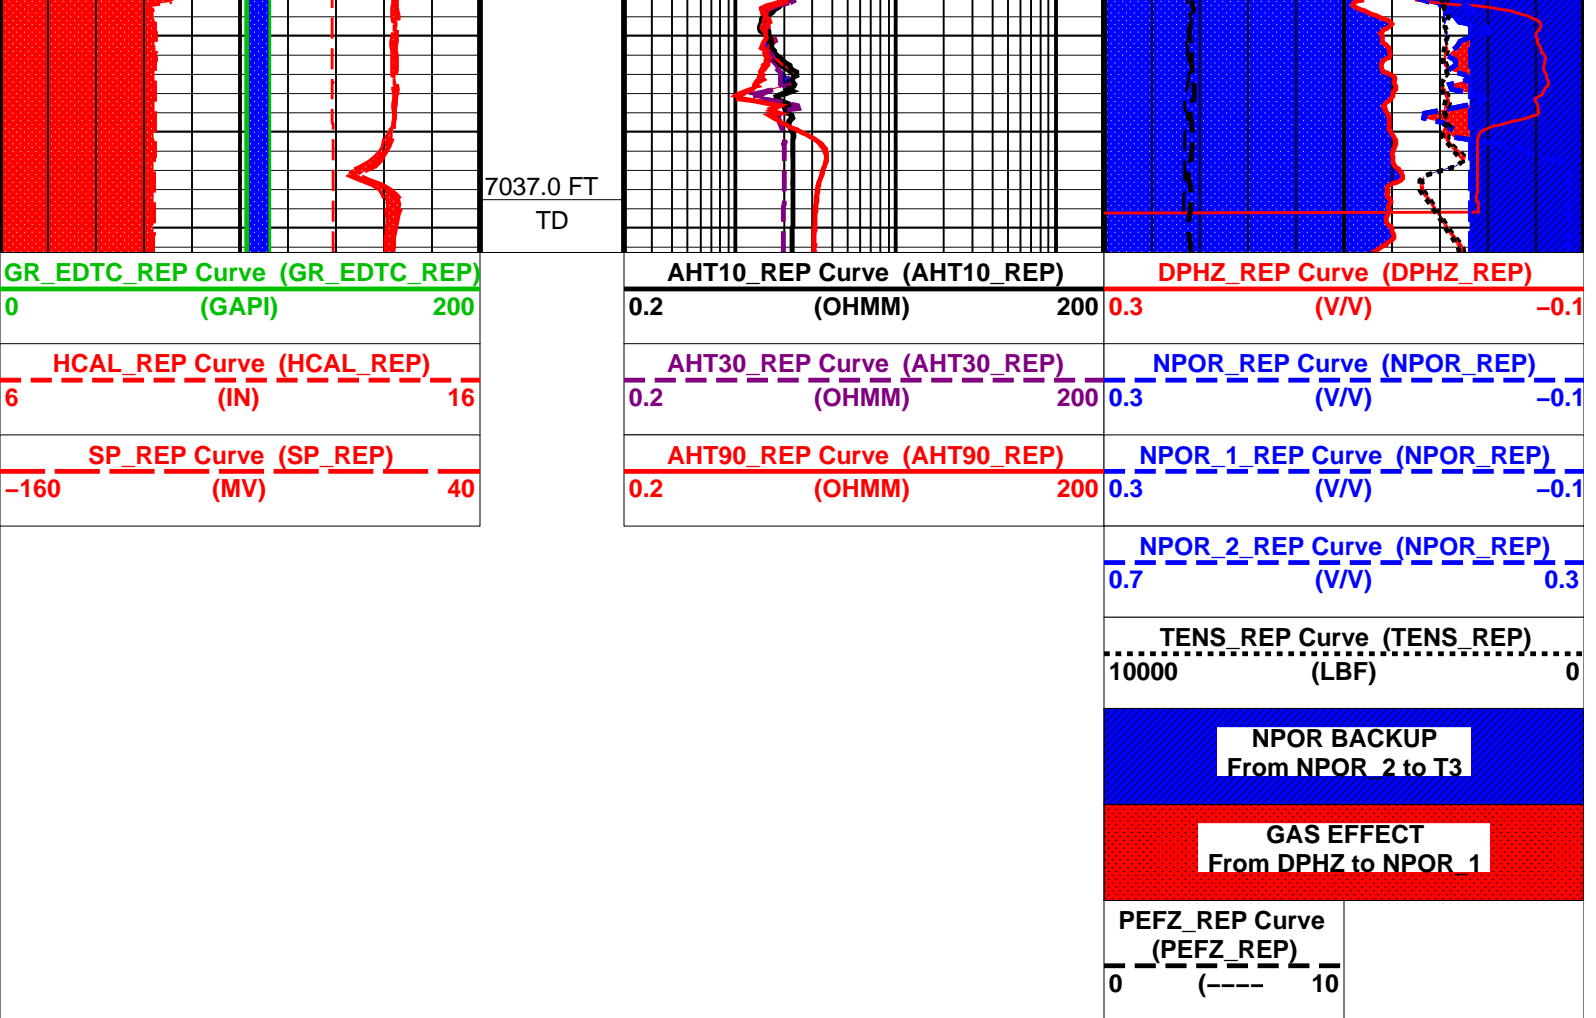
7037.0 FT
TD

GR_EDTC_REP Curve (GR_EDTC_REP)
0 (GAPI) 200

HCAL_REP Curve (HCAL_REP)
6 (IN) 16

SP_REP Curve (SP_REP)
–160 (MV) 40

AHT10_REP Curve (AHT10_REP)
0.2 (OHMM) 200

AHT30_REP Curve (AHT30_REP)
0.2 (OHMM) 200

AHT90_REP Curve (AHT90_REP)
0.2 (OHMM) 200

DPHZ_REP Curve (DPHZ_REP)
0.3 (V/V) –0.1

NPOR_REP Curve (NPOR_REP)
0.3 (V/V) –0.1

NPOR_1_REP Curve (NPOR_REP)
0.3 (V/V) –0.1

NPOR_2_REP Curve (NPOR_REP)
0.7 (V/V) 0.3

TENS_REP Curve (TENS_REP)
10000 (LBF) 0

NPOR BACKUP
From NPOR_2 to T3

GAS EFFECT
From DPHZ to NPOR_1

PEFZ_REP Curve
(PEFZ_REP)
0 (–––– 10